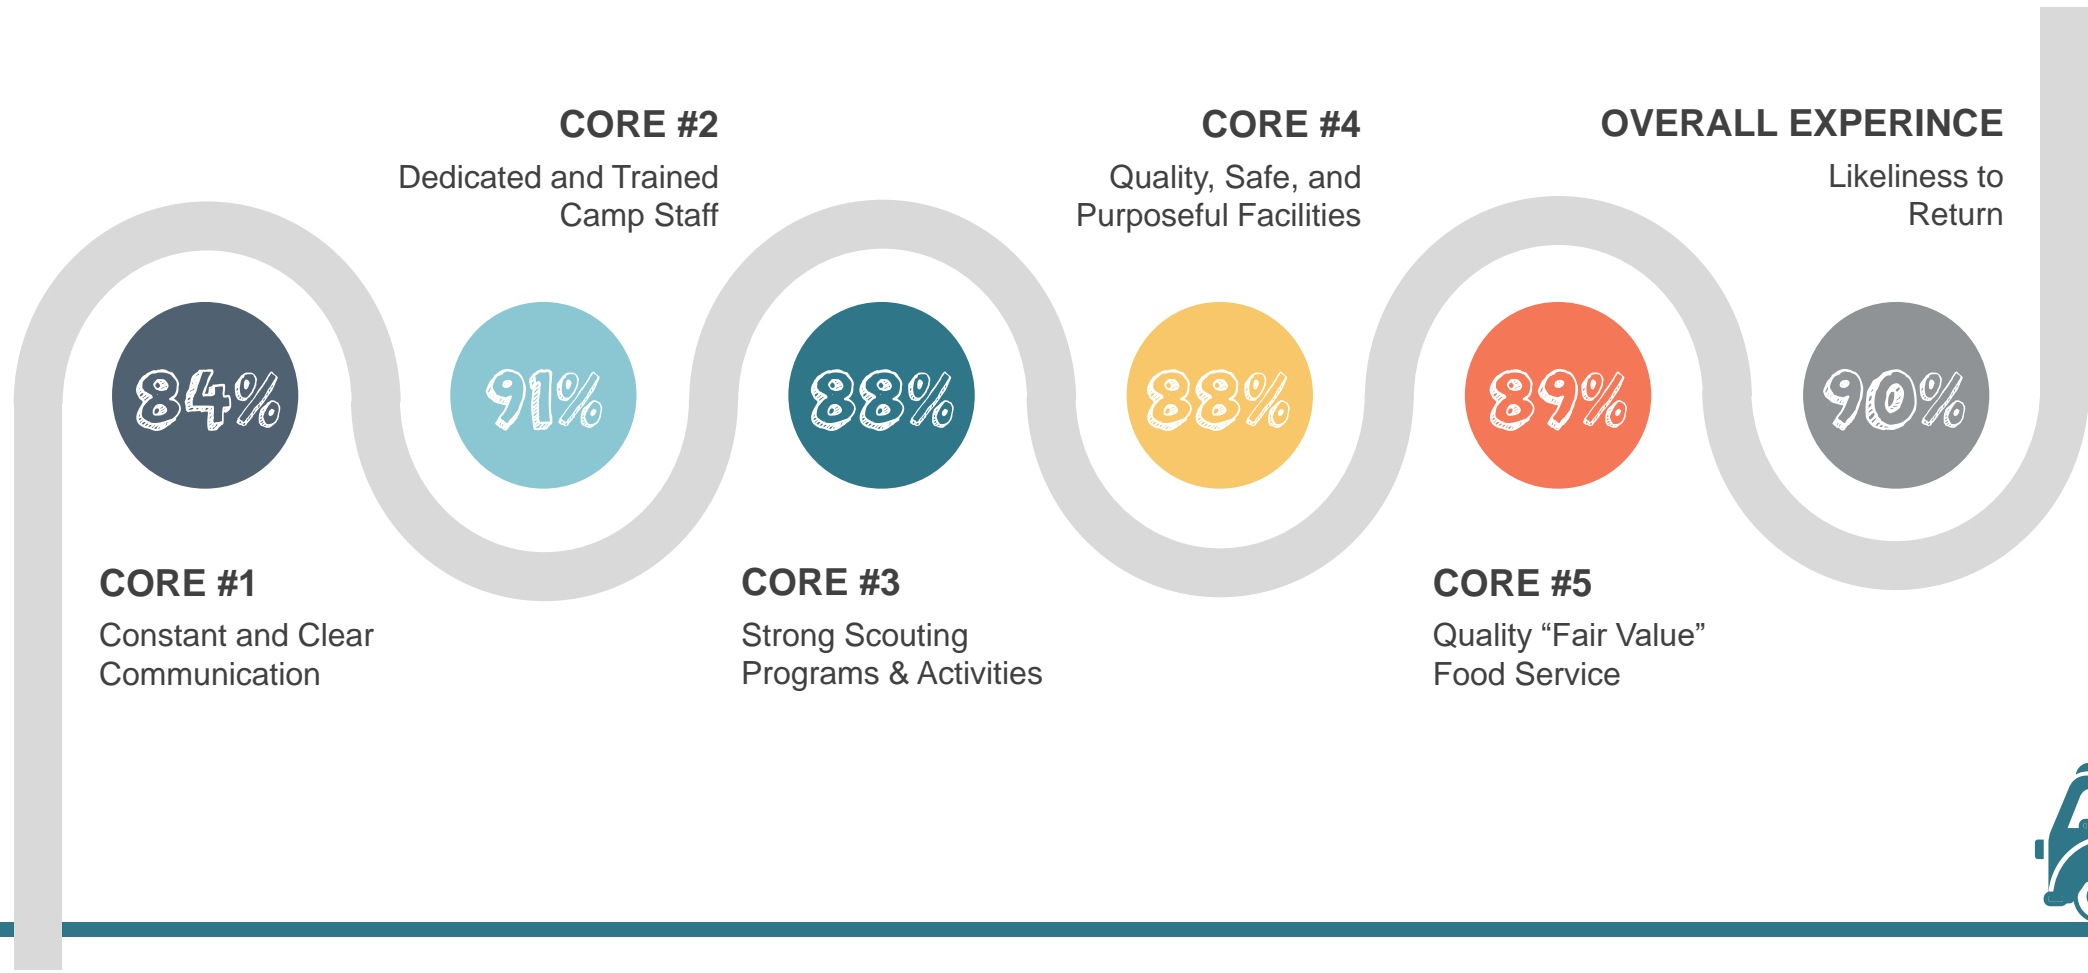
CORE #2
Dedicated and Trained Camp Staff

CORE #4
Quality, Safe, and Purposeful Facilities

OVERALL EXPERINCE
Likeliness to Return

84%

91%

88%

88%

89%

90%

CORE #1
Constant and Clear Communication

CORE #3
Strong Scouting Programs & Activities

CORE #5
Quality “Fair Value” Food Service